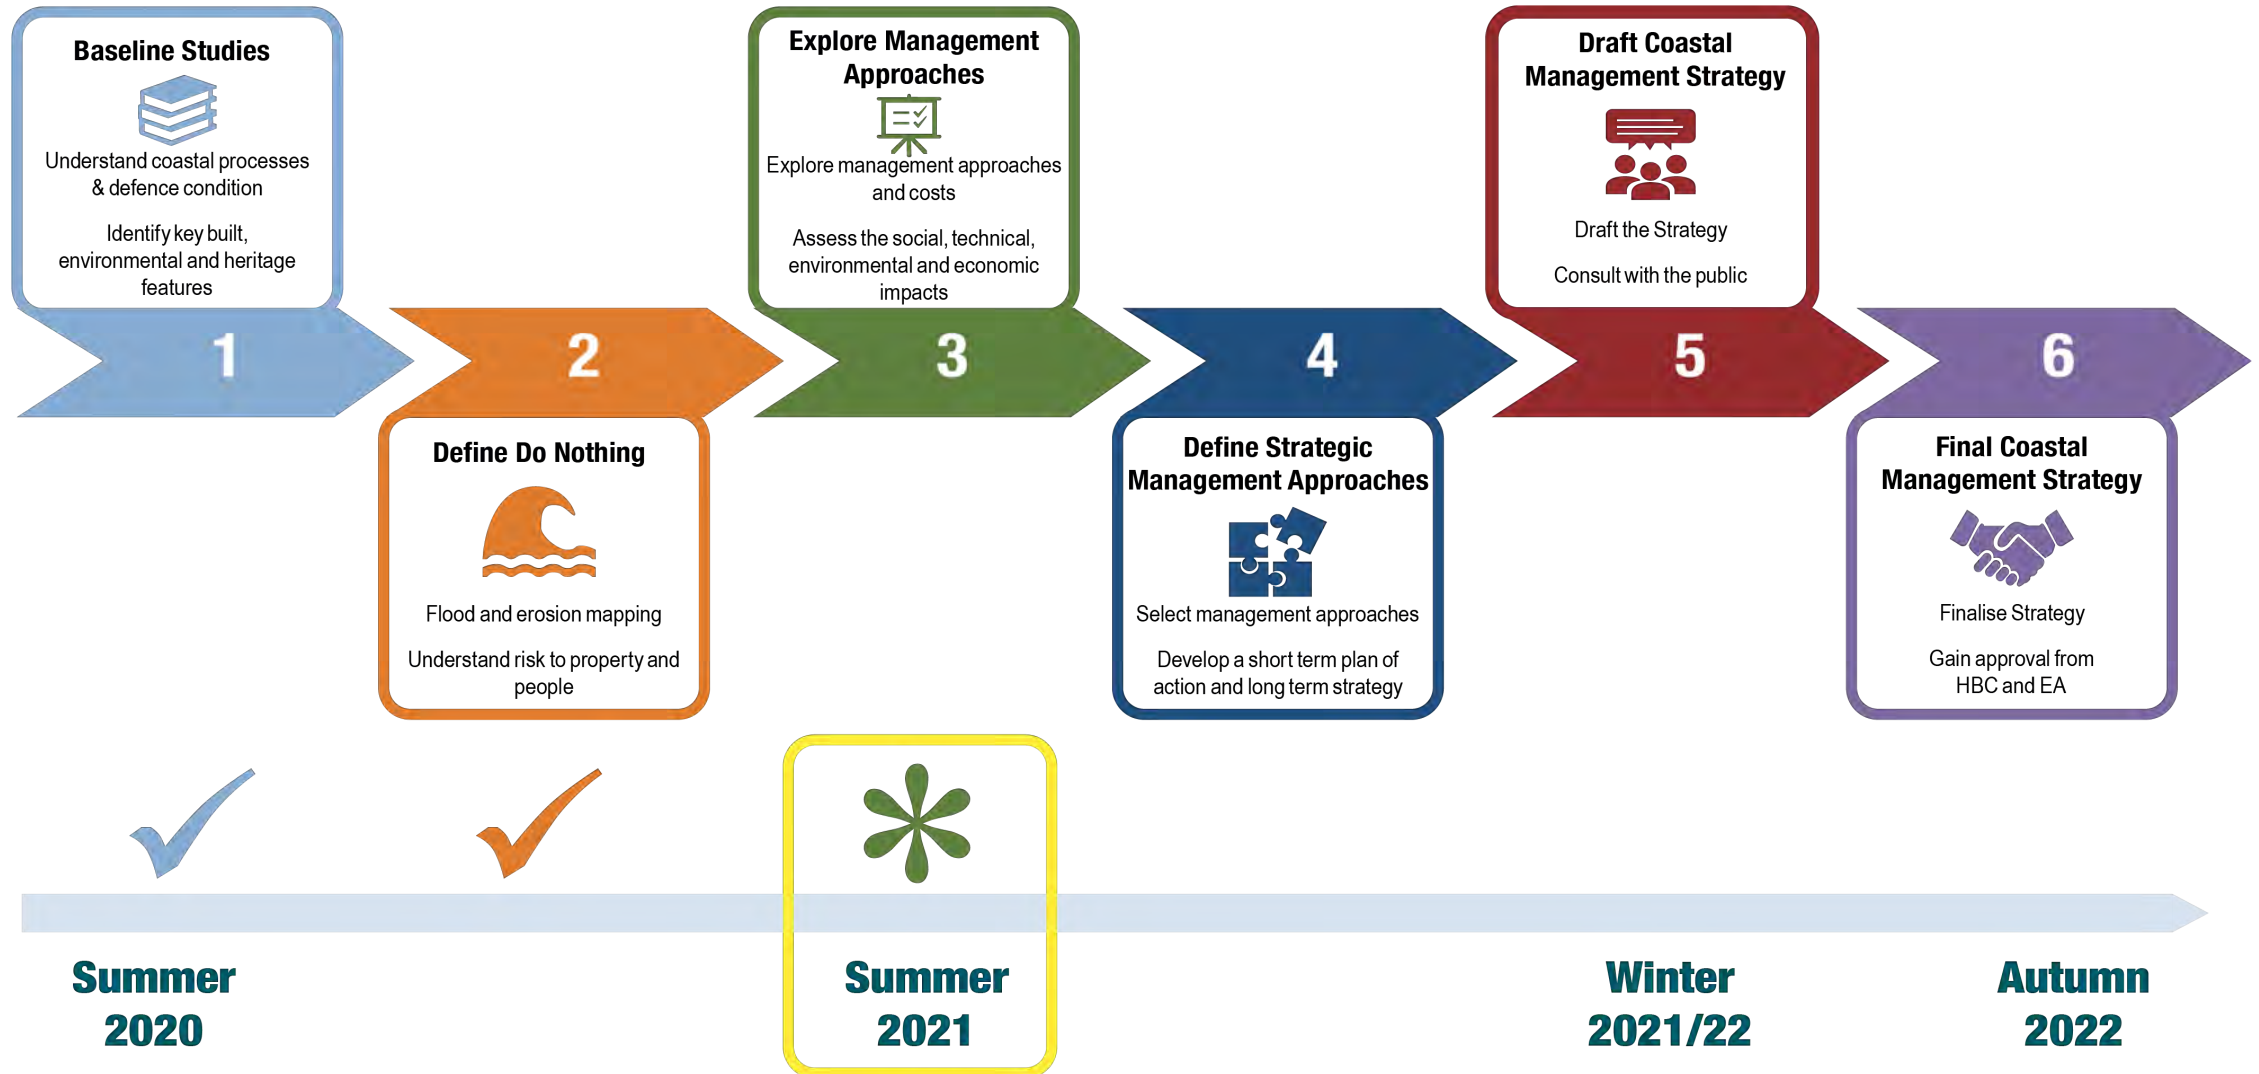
Baseline Studies

Understand coastal processes & defence condition

Identify key built, environmental and heritage features

1

Define Do Nothing

Flood and erosion mapping

Understand risk to property and people

2

Explore Management Approaches

Explore management approaches and costs

Assess the social, technical, environmental and economic impacts

3

Define Strategic Management Approaches

Select management approaches

Develop a short term plan of action and long term strategy

4

Draft Coastal Management Strategy

Draft the Strategy

Consult with the public

5

Final Coastal Management Strategy

Finalise Strategy

Gain approval from HBC and EA

6

Summer 2020

Summer 2021

Winter 2021/22

Autumn 2022